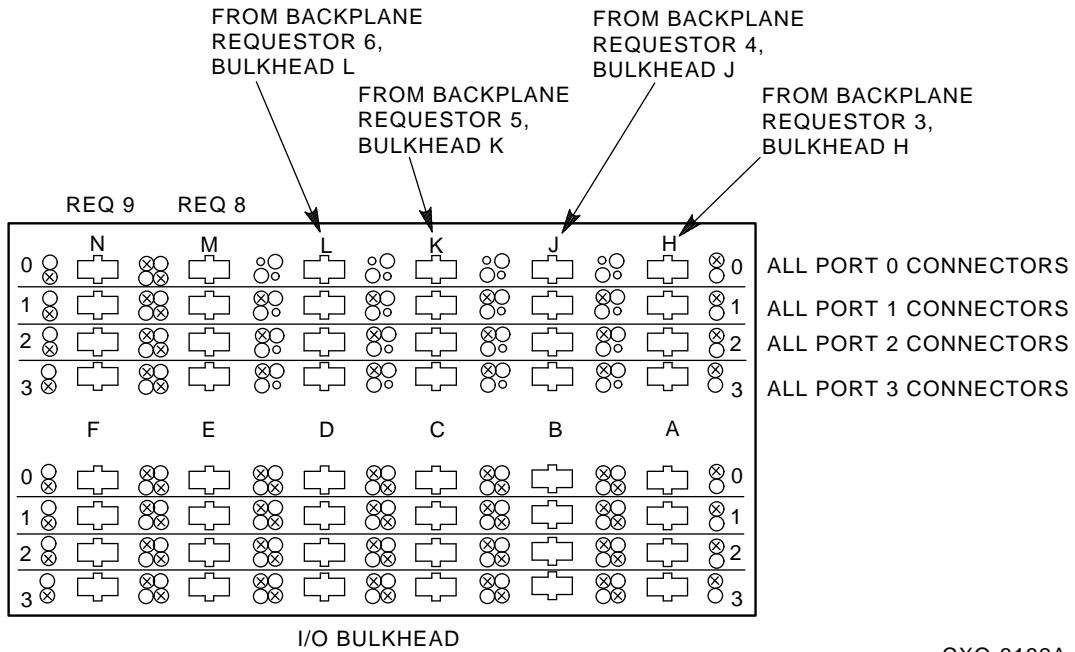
FROM BACKPLANE REQUESTOR 6, BULKHEAD L

FROM BACKPLANE REQUESTOR 4, BULKHEAD J

FROM BACKPLANE REQUESTOR 5, BULKHEAD K

FROM BACKPLANE REQUESTOR 3, BULKHEAD H

REQ 9 REQ 8

N M L K J H

0 0 ALL PORT 0 CONNECTORS

1 1 ALL PORT 1 CONNECTORS

2 2 ALL PORT 2 CONNECTORS

3 3 ALL PORT 3 CONNECTORS

F E D C B A

0 0

1 1

2 2

3 3

I/O BULKHEAD

CXO-3103A